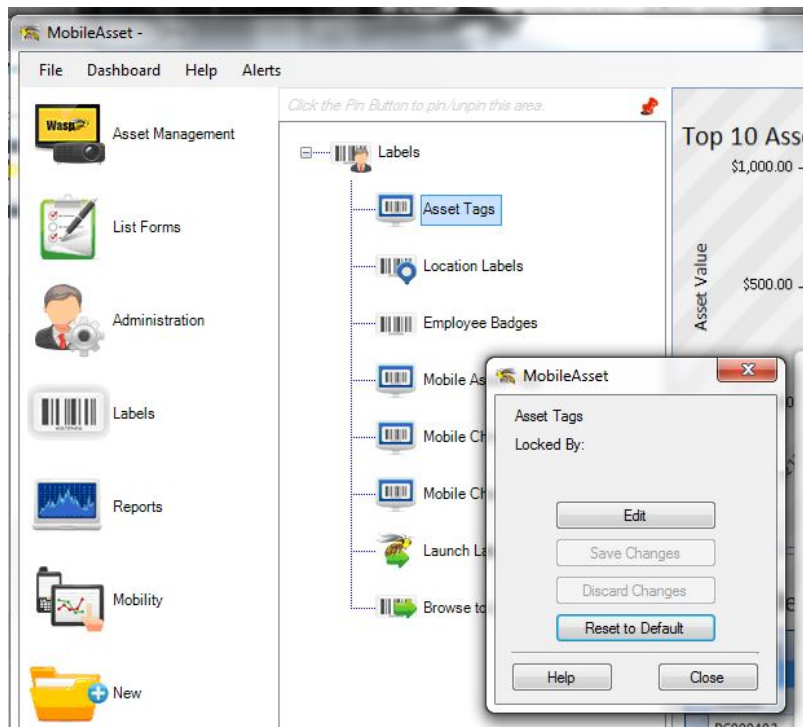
MobileAsset -

File Dashboard Help Alerts

Wasp

Asset Management

List Forms

Administration

Labels

Reports

Mobility

New

Click the Pin Button to pin/unpin this area.

Labels

Asset Tags

Location Labels

Employee Badges

Mobile As

Mobile Ch

Mobile Ch

Launch La

Browse to

Top 10 Ass

$1,000.00

Asset Value

$500.00

MobileAsset

Asset Tags

Locked By:

Edit

Save Changes

Discard Changes

Reset to Default

Help

Close